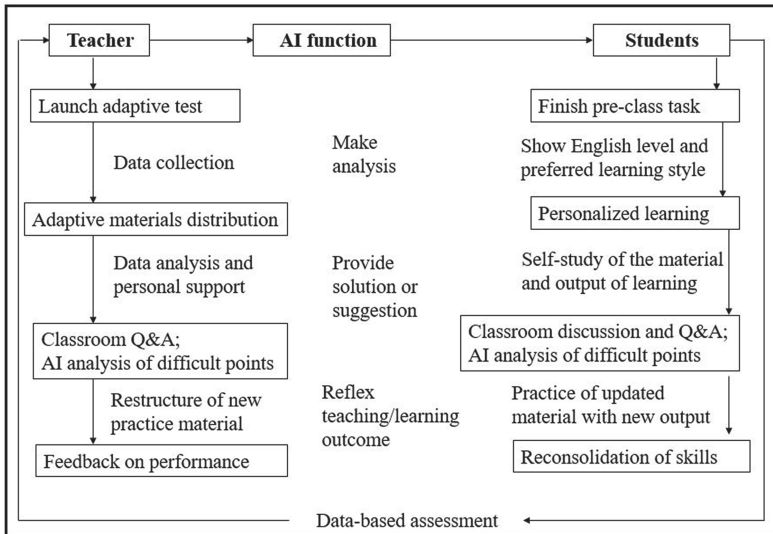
Teacher

AI function

Students

Launch adaptive test

Data collection

Adaptive materials distribution

Data analysis and personal support

Classroom Q&A; AI analysis of difficult points

Restructure of new practice material

Feedback on performance

Make analysis

Provide solution or suggestion

Reflex teaching/learning outcome

Finish pre-class task

Show English level and preferred learning style

Personalized learning

Self-study of the material and output of learning

Classroom discussion and Q&A; AI analysis of difficult points

Practice of updated material with new output

Reconsolidation of skills

Data-based assessment